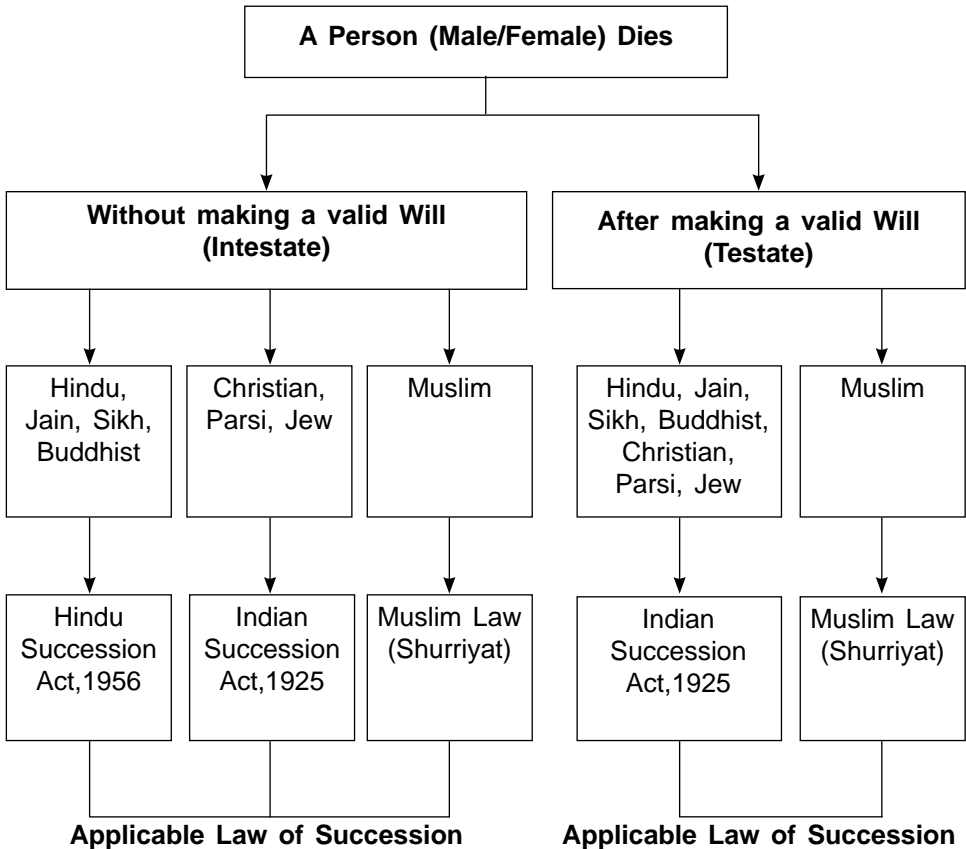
A Person (Male/Female) Dies

Without making a valid Will (Intestate)

After making a valid Will (Testate)

Hindu, Jain, Sikh, Buddhist

Christian, Parsi, Jew

Muslim

Hindu, Jain, Sikh, Buddhist, Christian, Parsi, Jew

Muslim

Hindu Succession Act,1956

Indian Succession Act,1925

Muslim Law (Shurriyat)

Indian Succession Act,1925

Muslim Law (Shurriyat)

Applicable Law of Succession

Applicable Law of Succession